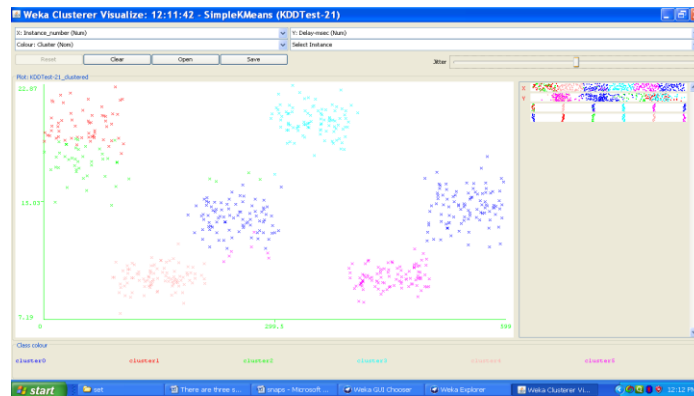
Weka Clusterer Visualize: 12:11:42 - SimpleKMeans (KDDTest-21)

X: Instance_number (Num)
Y: Delay-msec (Num)
Colour: Cluster (Nom)
Select Instance

Reset
Clear
Open
Save
Jitter

Plot: KDDTest-21_clustered

22.87
15.03
7.19
0
299.5
599

Class colour

cluster0
cluster1
cluster2
cluster3
cluster4
cluster5

start
set
There are three s...
snaps - Microsoft ...
Weka GUI Chooser
Weka Explorer
Weka Clusterer Vi...
12:12 PM